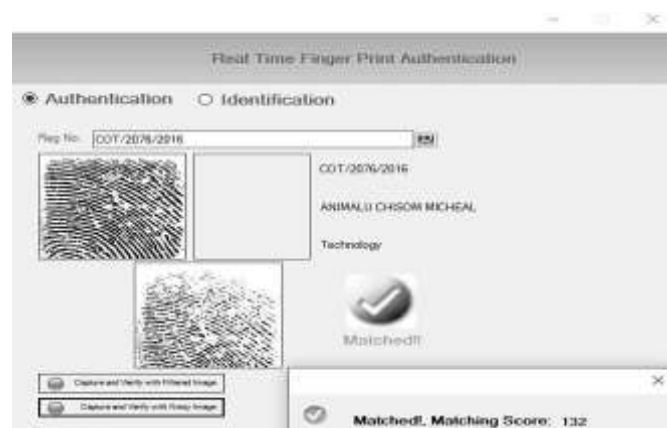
Real Time Finger Print Authentication

Authentication Identification

Reg No: COT/2076/2016

COT/2076/2016

ANIMALU CHISOM MICHEAL

Technology

Matched!!

Capture and Verify with Filtered Image

Capture and Verify with Noisy Image

Matched!, Matching Score: 132